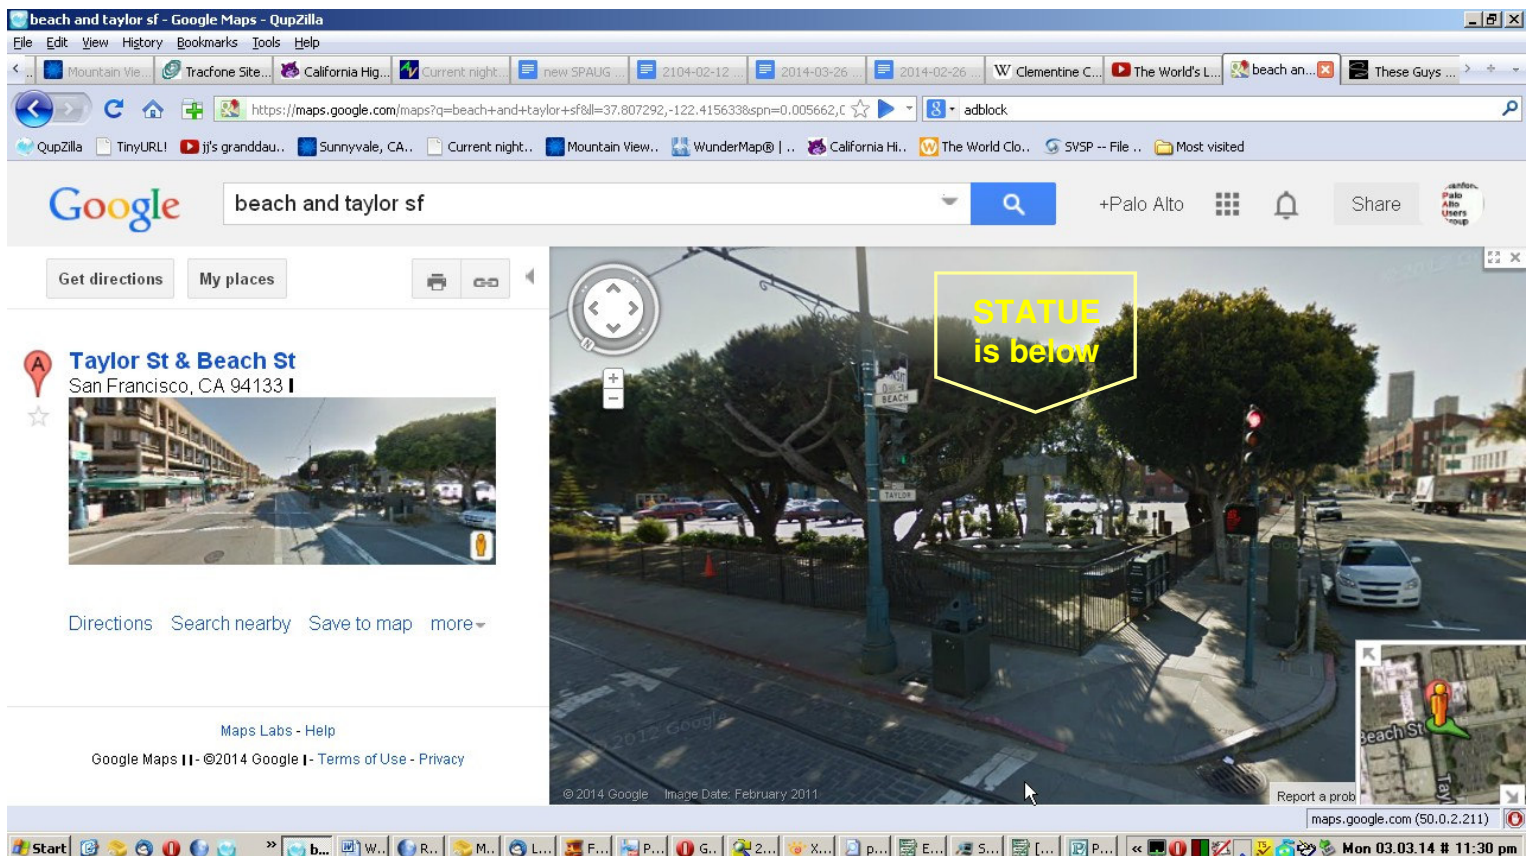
beach and taylor sf - Google Maps - QupZilla

File Edit View History Bookmarks Tools Help

Mountain Vie... Tracfone Site... California Hig... Current night... new SPAUG ... 2104-02-12 ... 2014-03-26 ... 2014-02-26 ... Clementine C... The World's L... beach an... These Guys ...

https://maps.google.com/maps?q=beach+and+taylor+sf&ll=37.807292,-122.415633&spn=0.005662,( adblock

QupZilla TinyURL! jj's granddau.. Sunnyvale, CA.. Current night.. Mountain View.. WunderMap® | .. California Hi.. The World Clo.. SVSP -- File .. Most visited

Google beach and taylor sf +Palo Alto Share

Get directions My places

Taylor St & Beach St
San Francisco, CA 94133

Directions Search nearby Save to map more

Maps Labs - Help
Google Maps | - ©2014 Google | - Terms of Use - Privacy

STATUE is below

BEACH TAYLOR

© 2014 Google Image Date: February 2011 Report a prob

Beach St Tay

maps.google.com (50.0.2.211)

Start b... W... R... M... L... F... P... G... 2... X... p... E... S... [... P... Mon 03.03.14 # 11:30 pm